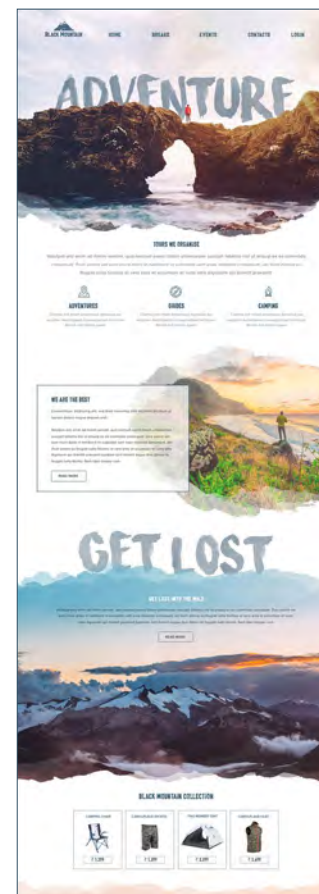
BLACK MOUNTAIN

HOME

BROGUE

EVENTS

CONTACTS

LOGIN

ADVENTURE

TOURS WE ORGANISE

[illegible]

ADVENTURES

GUIDES

CAMPING

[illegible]

WE ARE THE BEST

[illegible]

READ MORE

GET LOST

GET LOST INTO THE WILD

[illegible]

READ MORE

BLACK MOUNTAIN COLLECTION

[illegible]

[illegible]

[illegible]

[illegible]

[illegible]

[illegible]

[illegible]

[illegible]